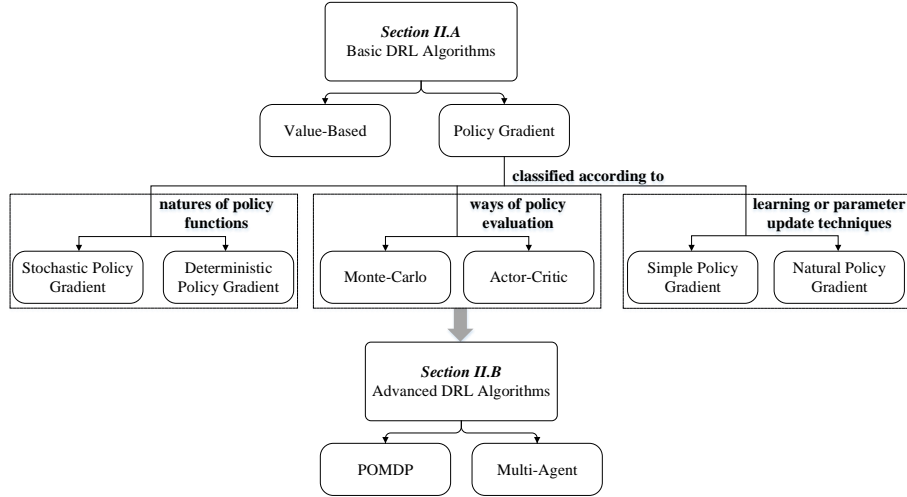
Section II.A
Basic DRL Algorithms

Value-Based

Policy Gradient

classified according to

natures of policy functions

Stochastic Policy Gradient

Deterministic Policy Gradient

ways of policy evaluation

Monte-Carlo

Actor-Critic

learning or parameter update techniques

Simple Policy Gradient

Natural Policy Gradient

Section II.B
Advanced DRL Algorithms

POMDP

Multi-Agent